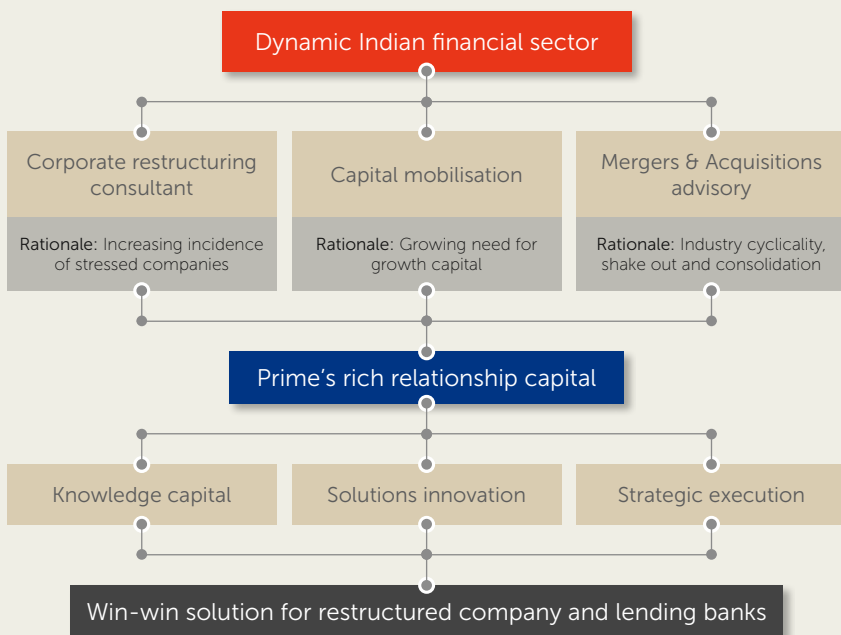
Dynamic Indian financial sector

Corporate restructuring consultant

Rationale: Increasing incidence of stressed companies

Capital mobilisation

Rationale: Growing need for growth capital

Mergers & Acquisitions advisory

Rationale: Industry cyclicality, shake out and consolidation

Prime's rich relationship capital

Knowledge capital

Solutions innovation

Strategic execution

Win-win solution for restructured company and lending banks